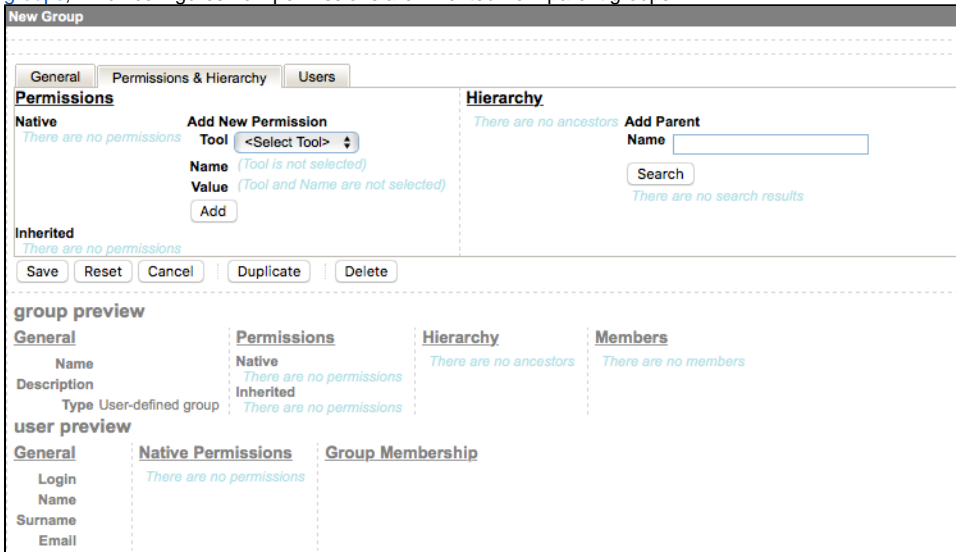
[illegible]

New Group

General | Permissions & Hierarchy | Users

**Permissions**

Native
There are no permissions

Add New Permission
Tool <Select Tool>
Name (Tool is not selected)
Value (Tool and Name are not selected)
Add

Inherited
There are no permissions

**Hierarchy**

There are no ancestors

Add Parent
Name
Search
There are no search results

Save | Reset | Cancel | Duplicate | Delete

group preview

**General**

Name
Description
Type User-defined group

**Permissions**

Native
There are no permissions
Inherited
There are no permissions

**Hierarchy**

There are no ancestors

**Members**

There are no members

user preview

**General**

Login
Name
Surname
Email

**Native Permissions**

There are no permissions

**Group Membership**